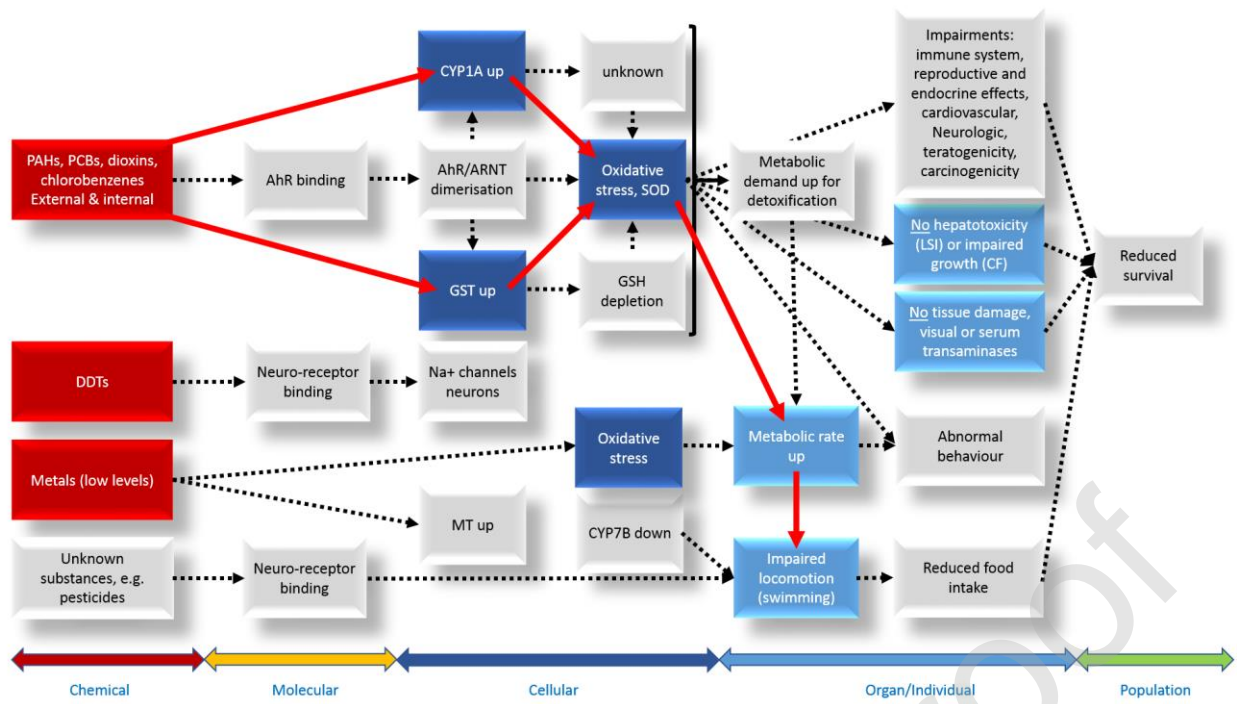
PAHs, PCBs, dioxins, chlorobenzenes External & internal

AhR binding

AhR/ARNT dimerisation

CYP1A up

GST up

unknown

Oxidative stress, SOD

GSH depletion

Metabolic demand up for detoxification

Impairments: immune system, reproductive and endocrine effects, cardiovascular, Neurologic, teratogenicity, carcinogenicity

No hepatotoxicity (LSI) or impaired growth (CF)

No tissue damage, visual or serum transaminases

Reduced survival

DDTs

Neuro-receptor binding

Na+ channels neurons

Metals (low levels)

Oxidative stress

Metabolic rate up

Abnormal behaviour

MT up

CYP7B down

Unknown substances, e.g. pesticides

Neuro-receptor binding

Impaired locomotion (swimming)

Reduced food intake

Chemical

Molecular

Cellular

Organ/Individual

Population